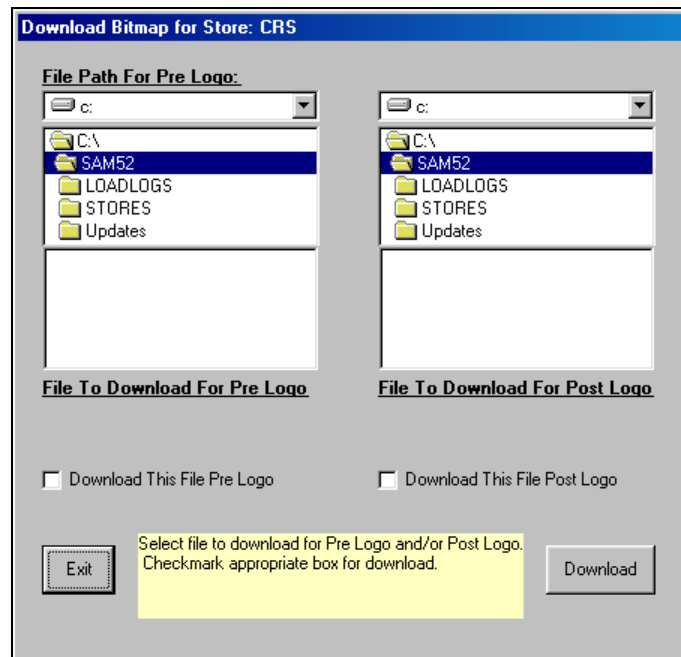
Download Bitmap for Store: CRS

File Path For Pre Logo:

c:

C:\
SAM52
LOADLOGS
STORES
Updates

c:

C:\
SAM52
LOADLOGS
STORES
Updates

File To Download For Pre Logo

File To Download For Post Logo

Download This File Pre Logo

Download This File Post Logo

Exit

Select file to download for Pre Logo and/or Post Logo. Checkmark appropriate box for download.

Download